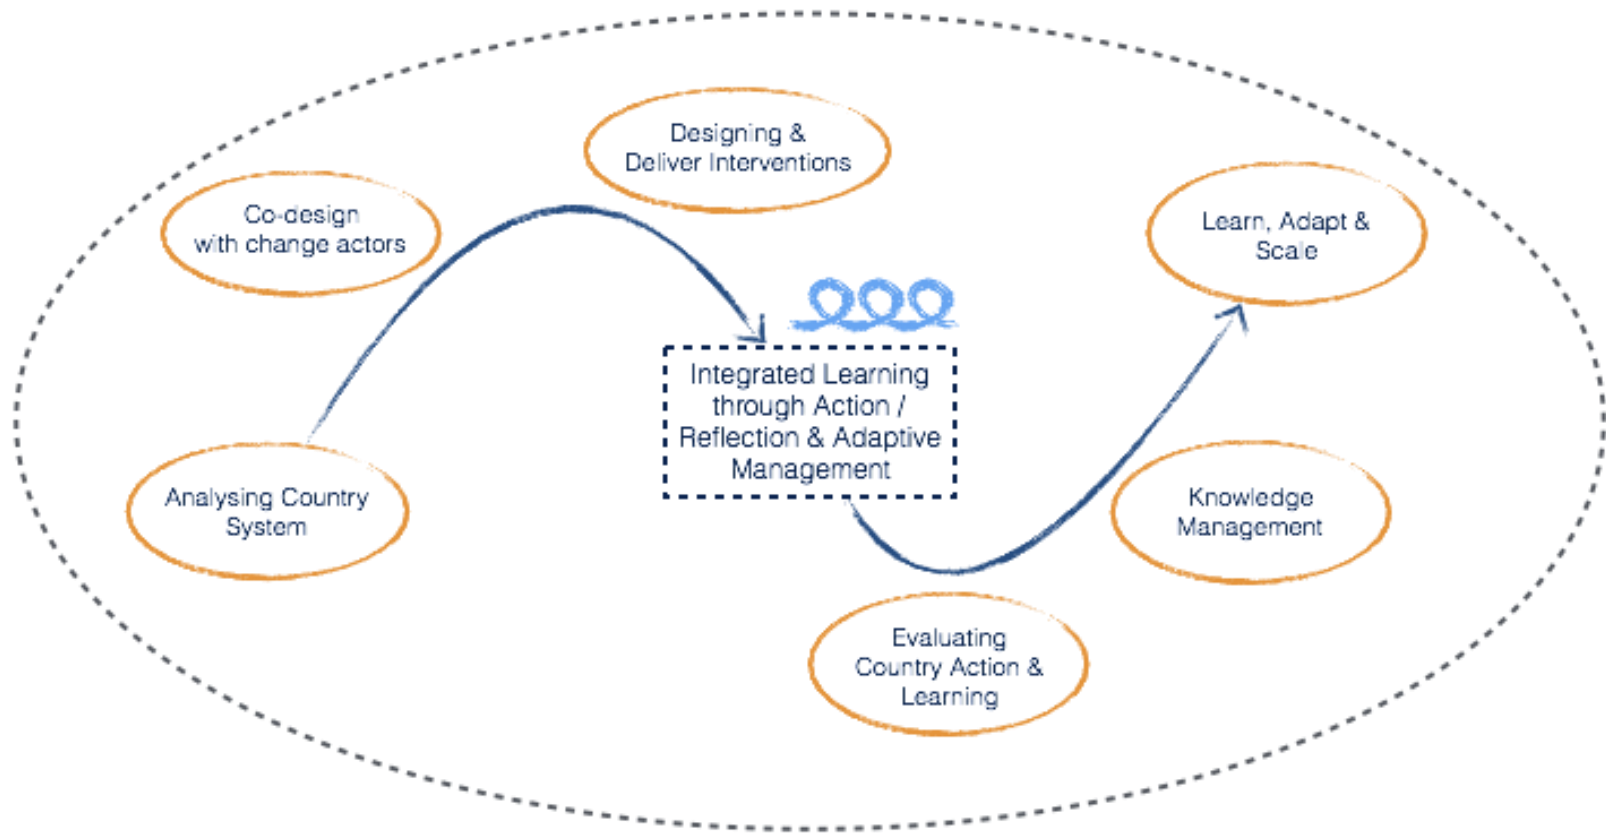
Designing & Deliver Interventions

Co-design with change actors

Learn, Adapt & Scale

Integrated Learning through Action / Reflection & Adaptive Management

Analysing Country System

Knowledge Management

Evaluating Country Action & Learning